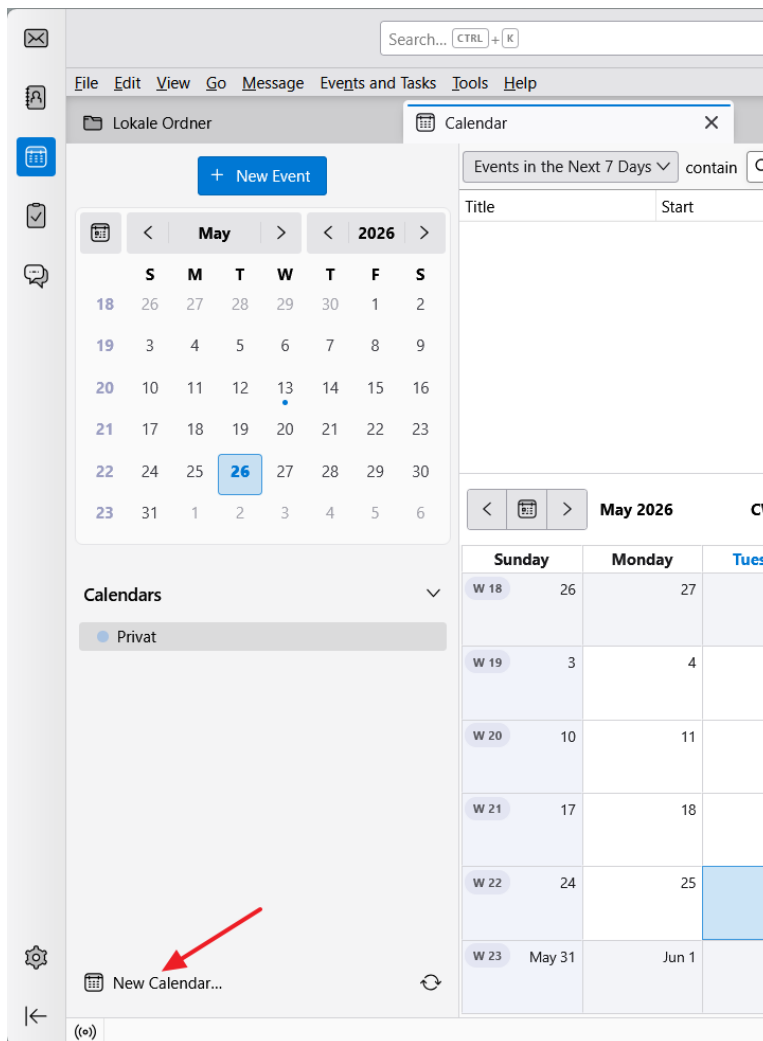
Search... CTRL + K

File Edit View Go Message Events and Tasks Tools Help

Lokale Ordner

Calendar ×

+ New Event

Events in the Next 7 Days contain

| Title | Start |
|---|---|

May 2026

| | S | M | T | W | T | F | S |
|---|---|---|---|---|---|---|---|
| 18 | 26 | 27 | 28 | 29 | 30 | 1 | 2 |
| 19 | 3 | 4 | 5 | 6 | 7 | 8 | 9 |
| 20 | 10 | 11 | 12 | 13 | 14 | 15 | 16 |
| 21 | 17 | 18 | 19 | 20 | 21 | 22 | 23 |
| 22 | 24 | 25 | 26 | 27 | 28 | 29 | 30 |
| 23 | 31 | 1 | 2 | 3 | 4 | 5 | 6 |

May 2026 CW

| | Sunday | Monday | Tues |
|---|---|---|---|
| W 18 | 26 | 27 | |
| W 19 | 3 | 4 | |
| W 20 | 10 | 11 | |
| W 21 | 17 | 18 | |
| W 22 | 24 | 25 | |
| W 23 | May 31 | Jun 1 | |

Calendars

Privat

New Calendar...